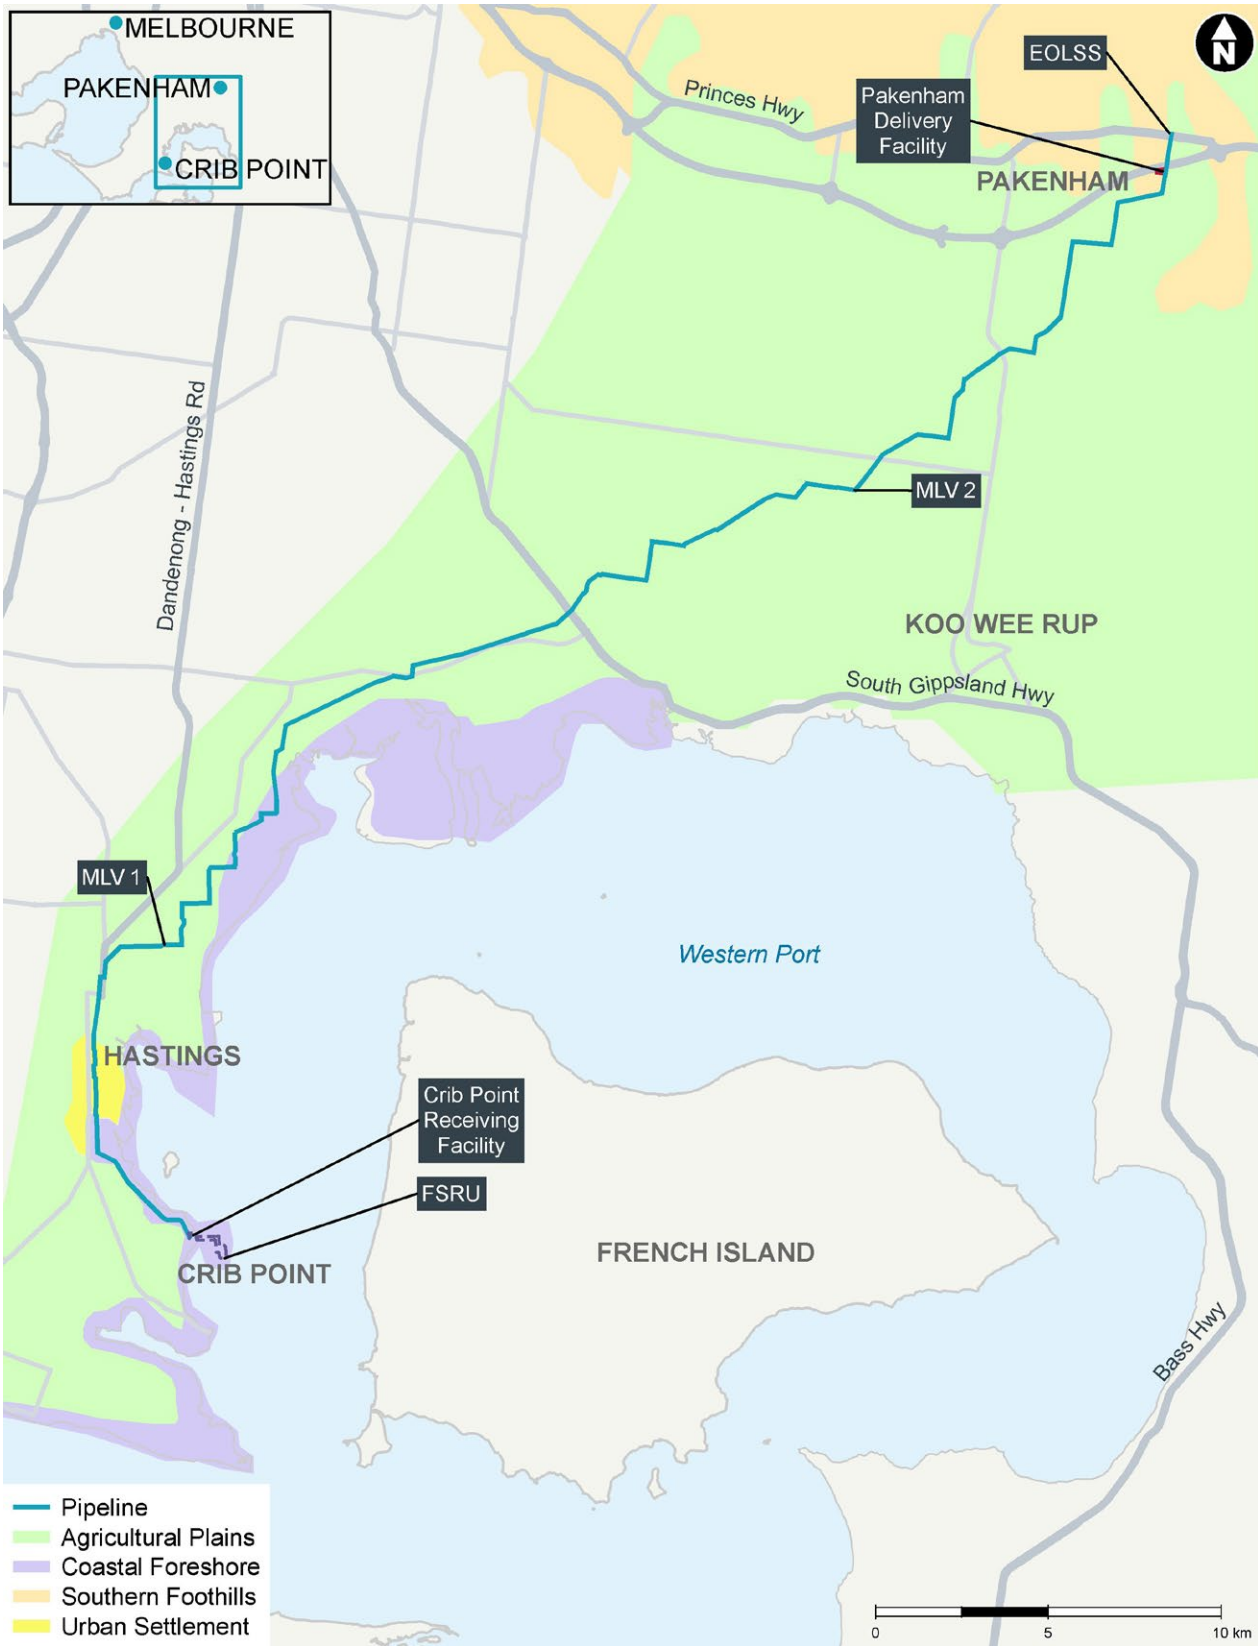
MELBOURNE
PAKENHAM
CRIB POINT

N

EOLSS

Pakenham Delivery Facility

Princes Hwy

PAKENHAM

Dandenong - Hastings Rd

MLV 2

KOO WEE RUP

South Gippsland Hwy

MLV 1

Western Port

HASTINGS

Crib Point Receiving Facility

FSRU

CRIB POINT

FRENCH ISLAND

Bass Hwy

Pipeline
Agricultural Plains
Coastal Foreshore
Southern Foothills
Urban Settlement

0 5 10 km